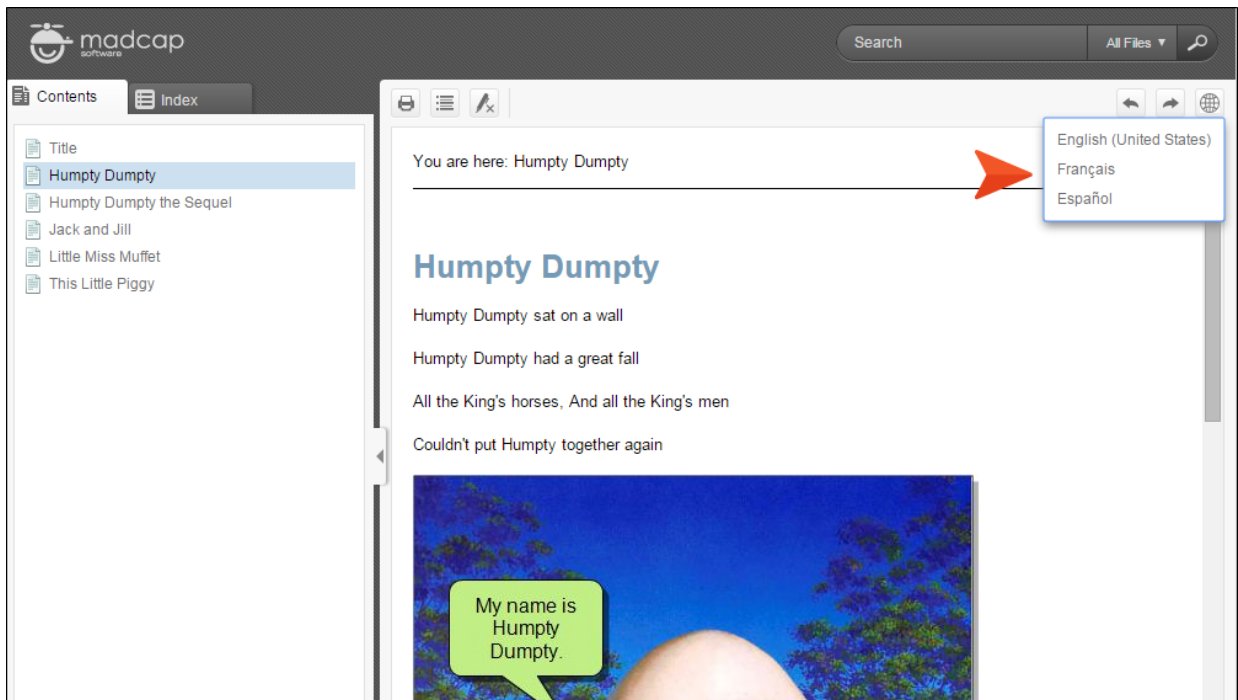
madcap software

Search

All Files ▼

Contents

Index

Title

Humpty Dumpty

Humpty Dumpty the Sequel

Jack and Jill

Little Miss Muffet

This Little Piggy

English (United States)

Français

Español

You are here: Humpty Dumpty

Humpty Dumpty

Humpty Dumpty sat on a wall

Humpty Dumpty had a great fall

All the King's horses, And all the King's men

Couldn't put Humpty together again

My name is Humpty Dumpty.